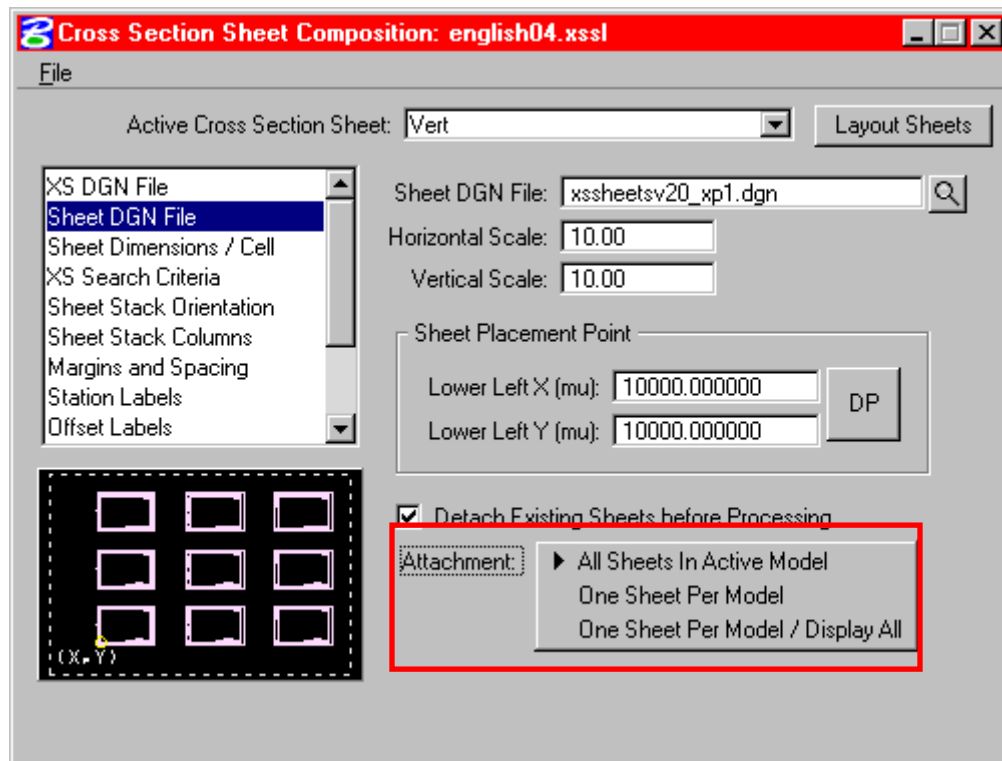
Cross Section Sheet Composition: english04.xssl

File

Active Cross Section Sheet: Vert

Layout Sheets

XS DGN File
Sheet DGN File
Sheet Dimensions / Cell
XS Search Criteria
Sheet Stack Orientation
Sheet Stack Columns
Margins and Spacing
Station Labels
Offset Labels

Sheet DGN File: xssheetsv20_xp1.dgn

Horizontal Scale: 10.00

Vertical Scale: 10.00

Sheet Placement Point

Lower Left X (mu): 10000.000000

Lower Left Y (mu): 10000.000000

DP

(X,Y)

Detach Existing Sheets before Processing

Attachment:

All Sheets In Active Model
One Sheet Per Model
One Sheet Per Model / Display All